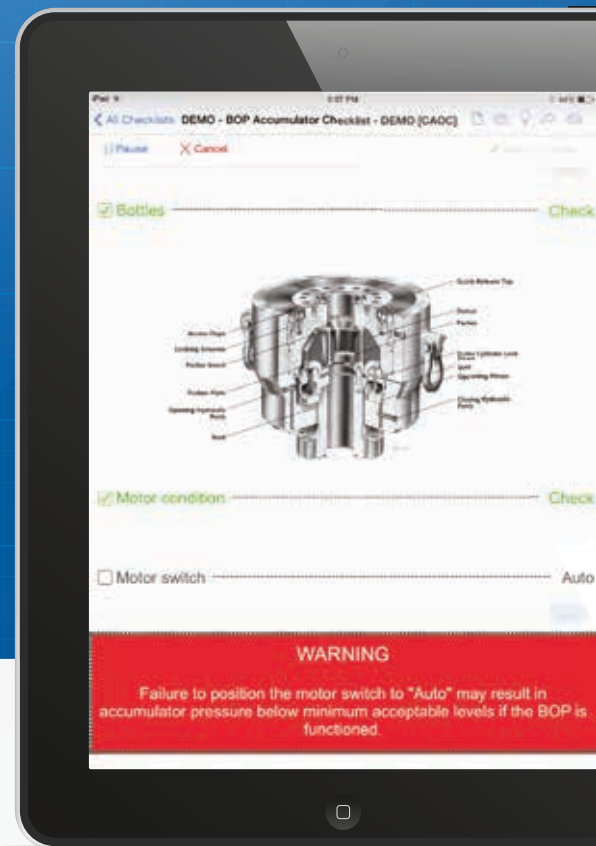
iPad
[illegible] PM
< All Checklists DEMO - BOP Accumulator Checklist - DEMO [CAOC]

|| Pause X Cancel

☑ Bottles Check

Quick Release Top
Body
Packer
Wear Plate
Locking Grooves
Piston Cylinder Lock
Packer Insert
Seal
Piston Port
Opening Hydraulic Ports
Closing Hydraulic Port
Seal

☑ Motor condition Check

☐ Motor switch Auto

WARNING

Failure to position the motor switch to "Auto" may result in accumulator pressure below minimum acceptable levels if the BOP is functioned.